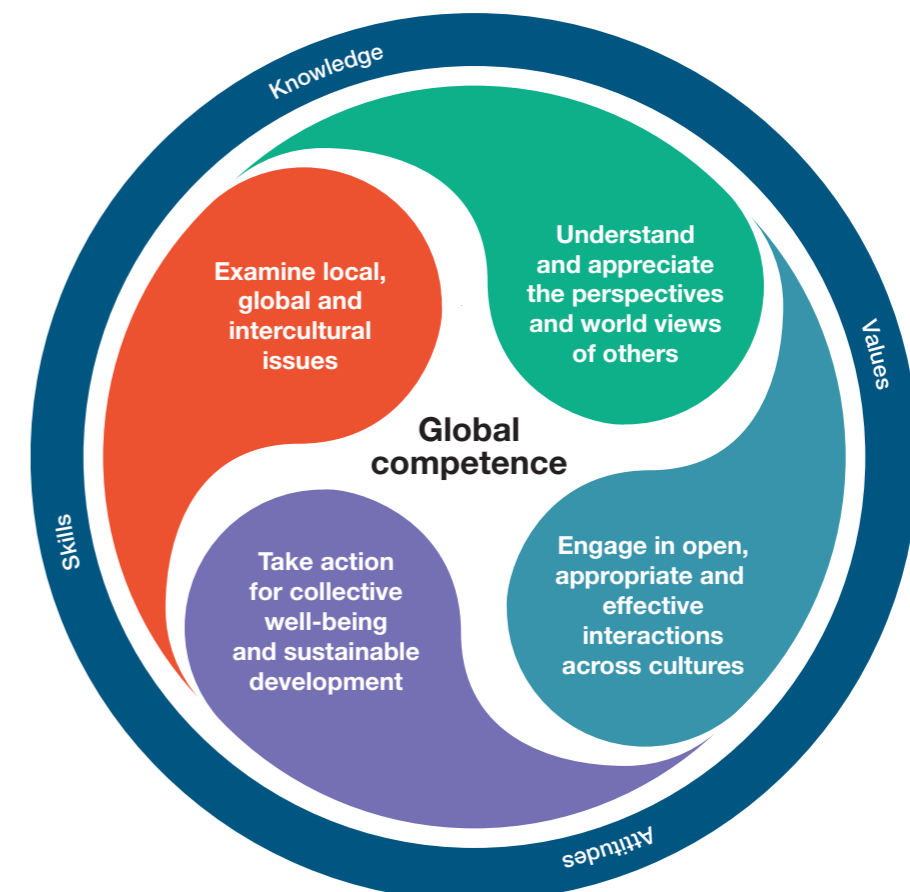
Knowledge

Values

Attitudes

Skills

Examine local, global and intercultural issues

Understand and appreciate the perspectives and world views of others

Global competence

Take action for collective well-being and sustainable development

Engage in open, appropriate and effective interactions across cultures